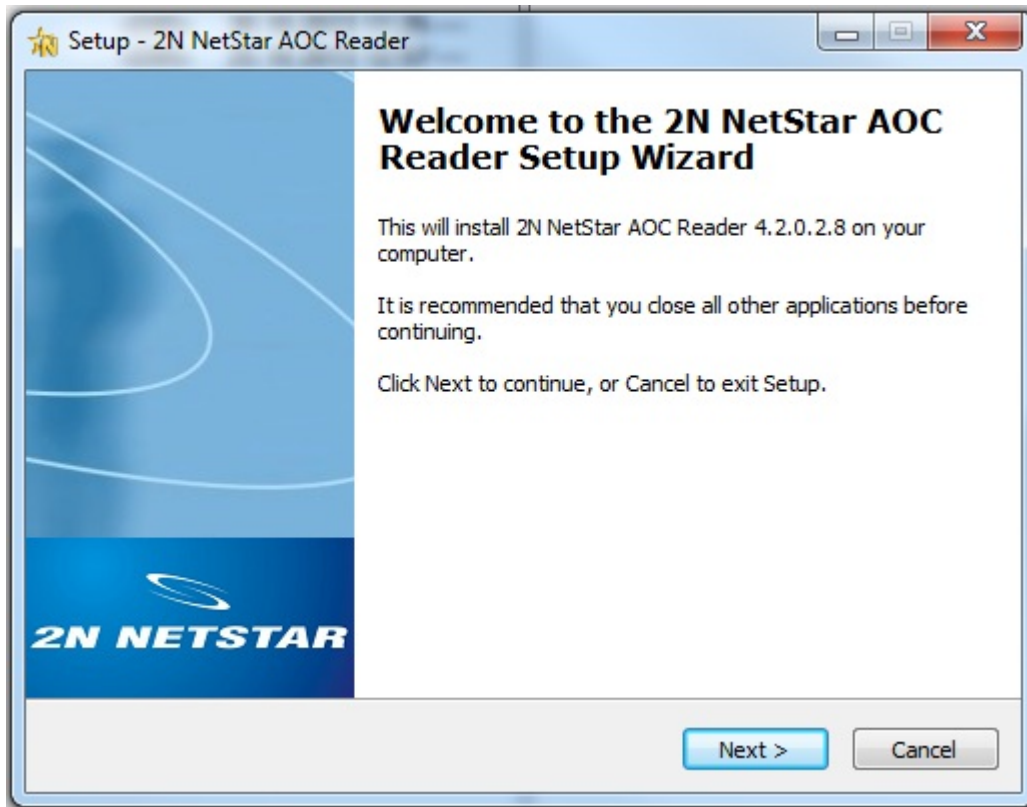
Setup - 2N NetStar AOC Reader

Welcome to the 2N NetStar AOC Reader Setup Wizard

This will install 2N NetStar AOC Reader 4.2.0.2.8 on your computer.

It is recommended that you close all other applications before continuing.

Click Next to continue, or Cancel to exit Setup.

2N NETSTAR

Next >

Cancel